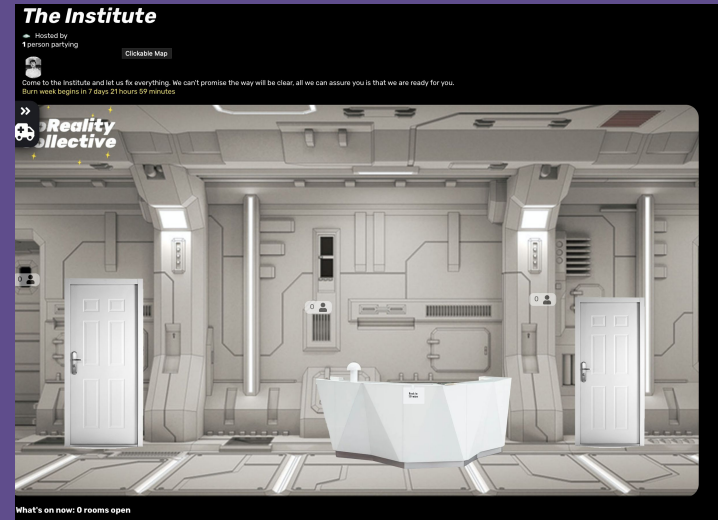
The Institute

Hosted by
1 person partying

Clickable Map

Come to the Institute and let us fix everything. We can't promise the way will be clear, all we can assure you is that we are ready for you.
Burn week begins in 7 days 21 hours 59 minutes

»

Reality
ollective

0
0
0

What's on now: 0 rooms open